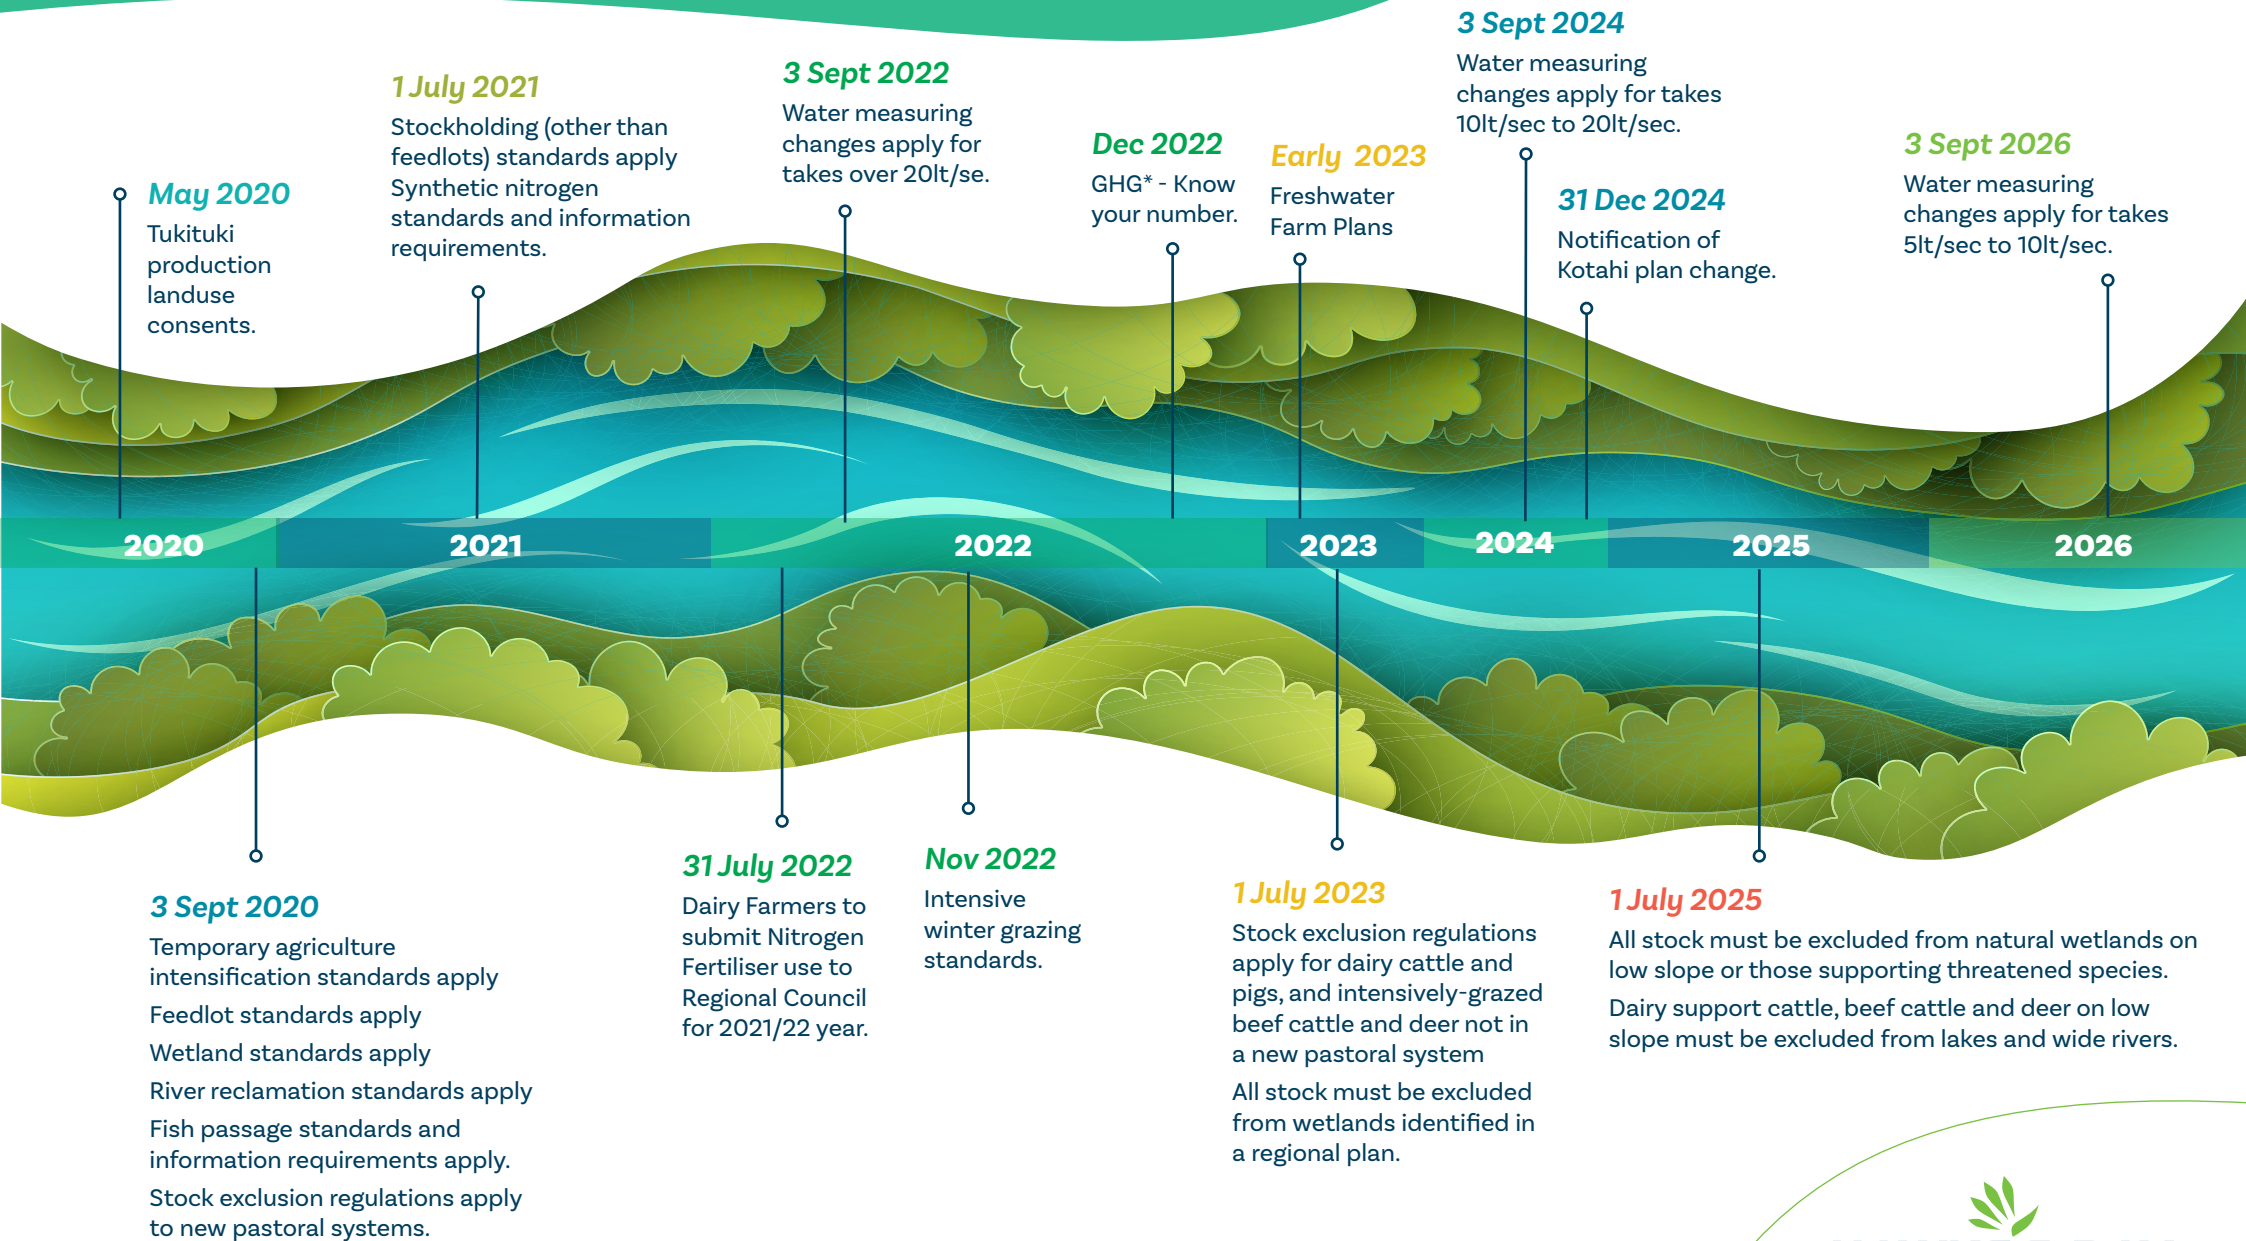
May 2020
Tukituki production landuse consents.

1 July 2021
Stockholding (other than feedlots) standards apply Synthetic nitrogen standards and information requirements.

3 Sept 2022
Water measuring changes apply for takes over 20lt/se.

Dec 2022
GHG* - Know your number.

Early 2023
Freshwater Farm Plans

3 Sept 2024
Water measuring changes apply for takes 10lt/sec to 20lt/sec.

31 Dec 2024
Notification of Kotahi plan change.

3 Sept 2026
Water measuring changes apply for takes 5lt/sec to 10lt/sec.

2020 2021 2022 2023 2024 2025 2026

3 Sept 2020
Temporary agriculture intensification standards apply
Feedlot standards apply
Wetland standards apply
River reclamation standards apply
Fish passage standards and information requirements apply.
Stock exclusion regulations apply to new pastoral systems.

31 July 2022
Dairy Farmers to submit Nitrogen Fertiliser use to Regional Council for 2021/22 year.

Nov 2022
Intensive winter grazing standards.

1 July 2023
Stock exclusion regulations apply for dairy cattle and pigs, and intensively-grazed beef cattle and deer not in a new pastoral system
All stock must be excluded from wetlands identified in a regional plan.

1 July 2025
All stock must be excluded from natural wetlands on low slope or those supporting threatened species.
Dairy support cattle, beef cattle and deer on low slope must be excluded from lakes and wide rivers.